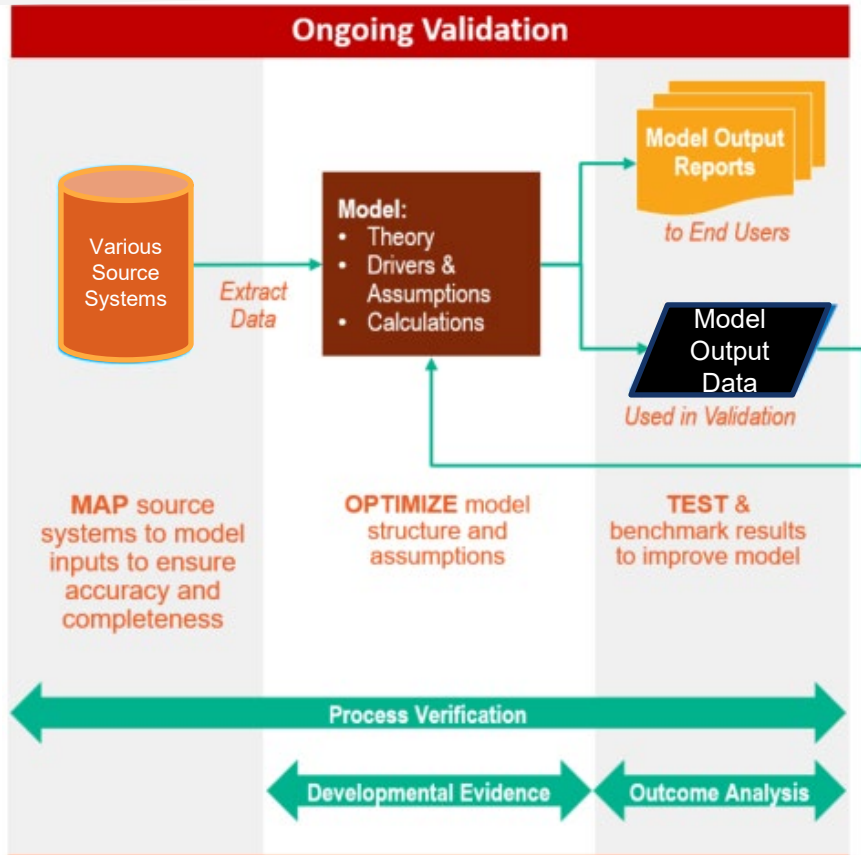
Ongoing Validation

Various Source Systems

Extract Data

Model:
• Theory
• Drivers & Assumptions
• Calculations

Model Output Reports

to End Users

Model Output Data

Used in Validation

MAP source systems to model inputs to ensure accuracy and completeness

OPTIMIZE model structure and assumptions

TEST & benchmark results to improve model

Process Verification

Developmental Evidence

Outcome Analysis